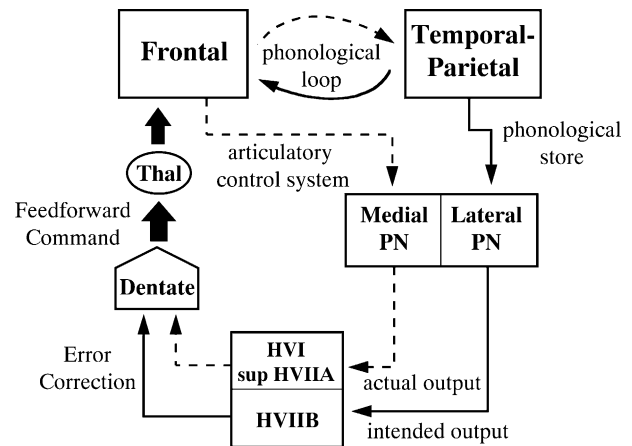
Frontal

phonological loop

Temporal-Parietal

phonological store

articulatory control system

Thal

Feedforward Command

Medial PN

Lateral PN

Dentate

Error Correction

HVI sup HVIIA

actual output

HVIIB

intended output